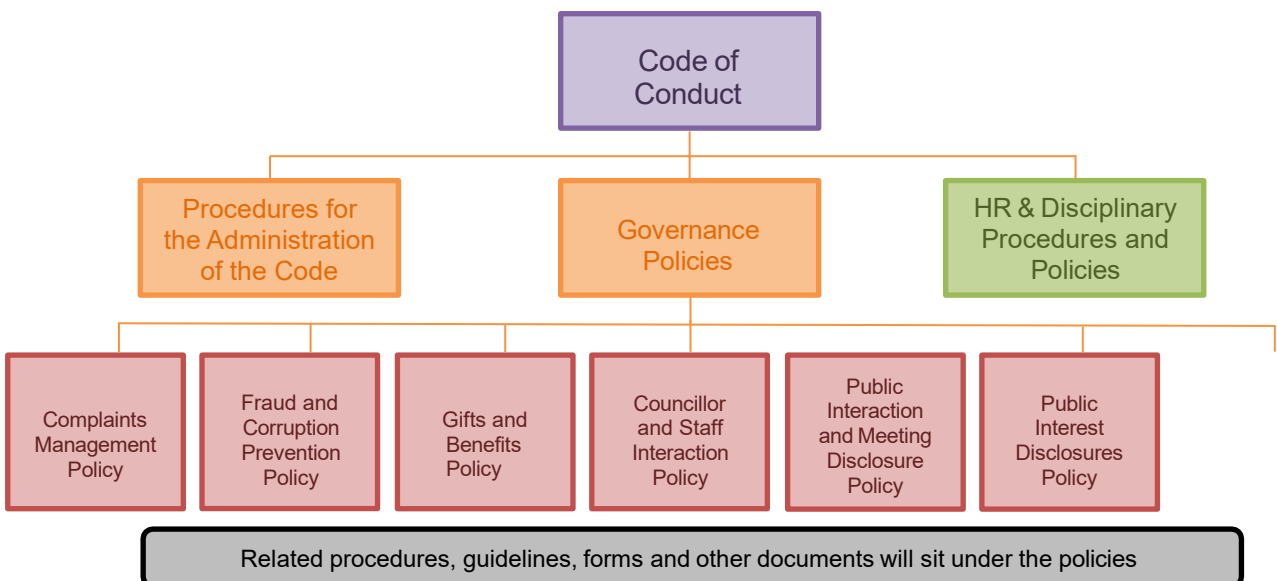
Code of Conduct

Procedures for the Administration of the Code

Governance Policies

HR & Disciplinary Procedures and Policies

Complaints Management Policy

Fraud and Corruption Prevention Policy

Gifts and Benefits Policy

Councillor and Staff Interaction Policy

Public Interaction and Meeting Disclosure Policy

Public Interest Disclosures Policy

Related procedures, guidelines, forms and other documents will sit under the policies